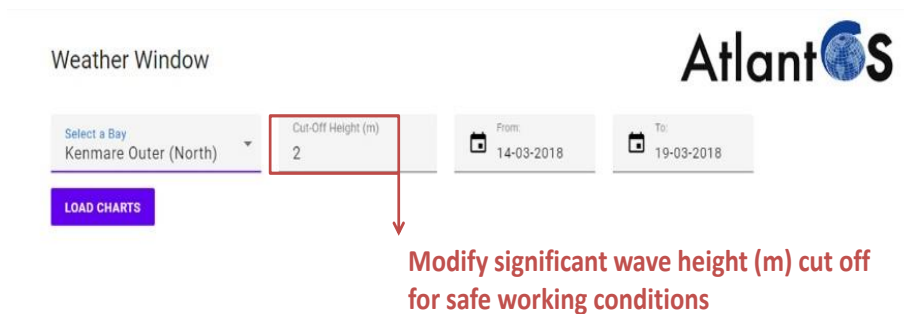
Weather Window

AtlantOS

Select a Bay
Kenmare Outer (North)

Cut-Off Height (m)
2

From:
14-03-2018

To:
19-03-2018

LOAD CHARTS

Modify significant wave height (m) cut off for safe working conditions